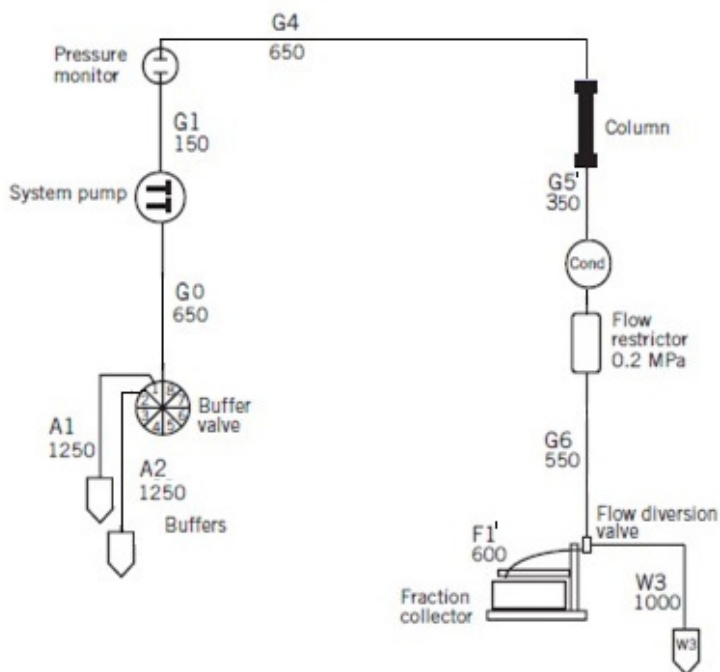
G4
650

Pressure monitor

G1
150

System pump

G0
650

Buffer valve

A1
1250

A2
1250

Buffers

Column

G5'
350

Cond

Flow restrictor
0.2 MPa

G6
550

Flow diversion valve

F1'
600

Fraction collector

W3
1000

W3